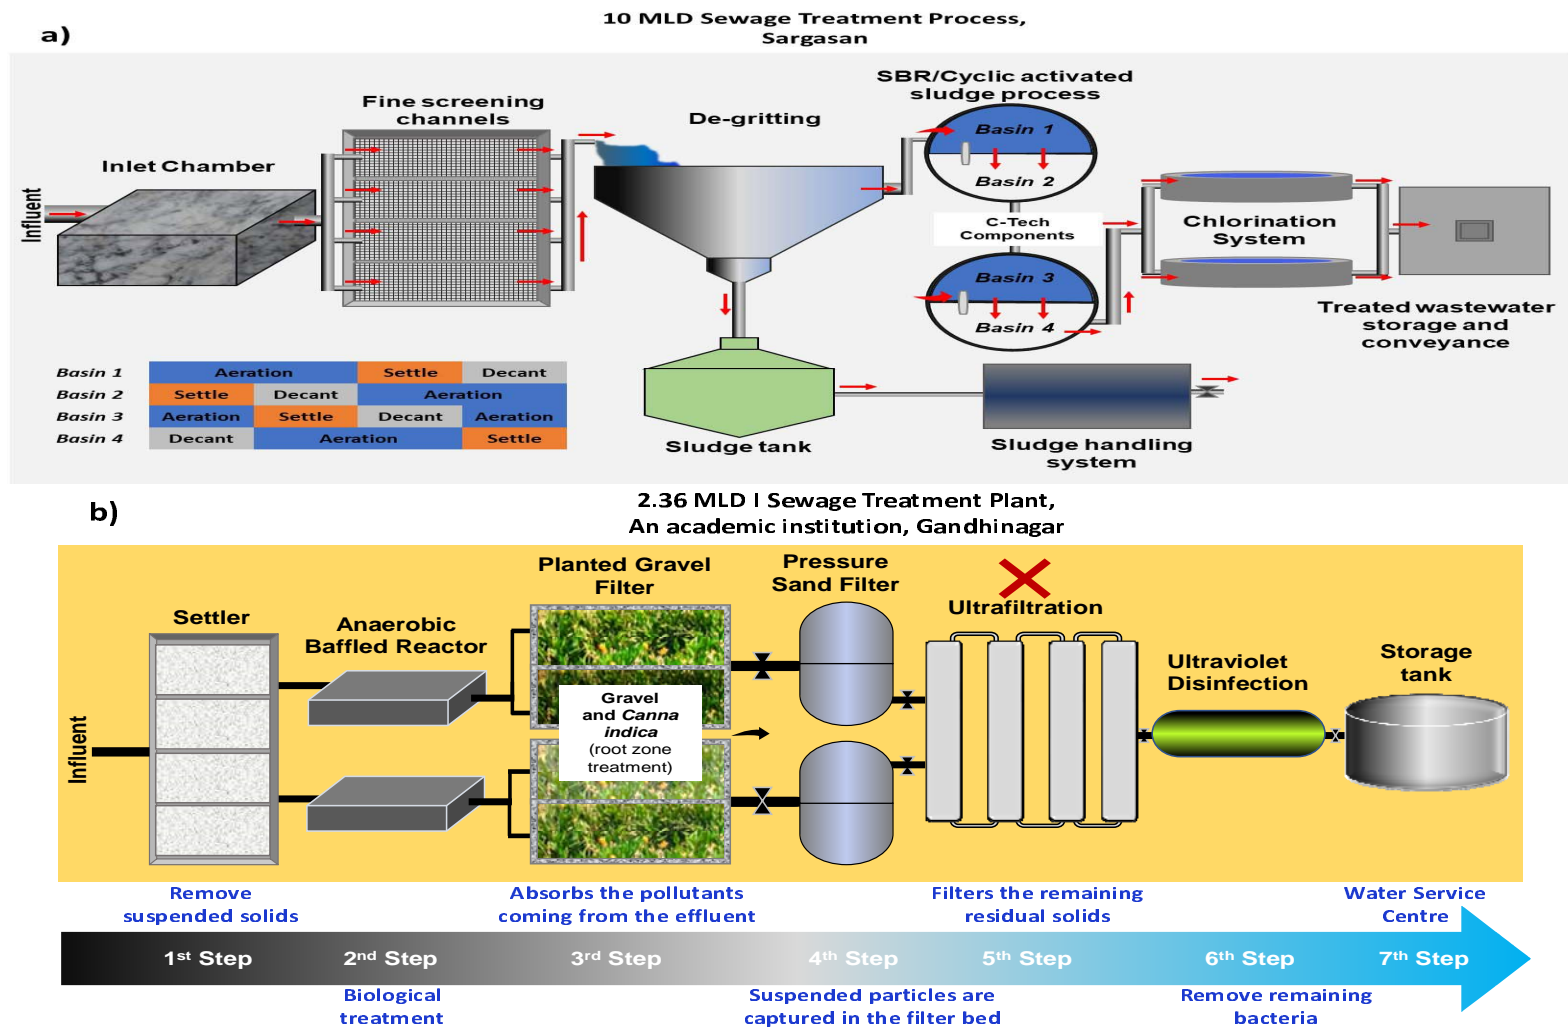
a)

10 MLD Sewage Treatment Process, Sargasan

Influent

Inlet Chamber

Fine screening channels

De-gritting

SBR/Cyclic activated sludge process

Basin 1

Basin 2

C-Tech Components

Basin 3

Basin 4

Chlorination System

Treated wastewater storage and conveyance

| Basin 1 | Aeration | | Settle | Decant |
|---|---|---|---|---|
| Basin 2 | Settle | Decant | Aeration | |
| Basin 3 | Aeration | Settle | Decant | Aeration |
| Basin 4 | Decant | Aeration | | Settle |

Sludge tank

Sludge handling system

b)

2.36 MLD I Sewage Treatment Plant, An academic institution, Gandhinagar

Influent

Settler

Anaerobic Baffled Reactor

Planted Gravel Filter

Gravel and Canna indica (root zone treatment)

Pressure Sand Filter

Ultrafiltration

Ultraviolet Disinfection

Storage tank

Remove suspended solids

Absorbs the pollutants coming from the effluent

Filters the remaining residual solids

Water Service Centre

1$^{st}$ Step

2$^{nd}$ Step

3$^{rd}$ Step

4$^{th}$ Step

5$^{th}$ Step

6$^{th}$ Step

7$^{th}$ Step

Biological treatment

Suspended particles are captured in the filter bed

Remove remaining bacteria